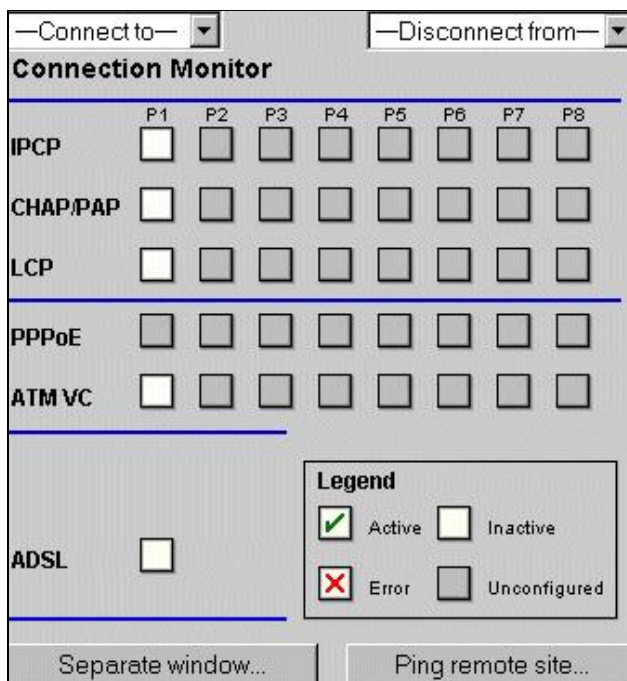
—Connect to—

—Disconnect from—

Connection Monitor

| | P1 | P2 | P3 | P4 | P5 | P6 | P7 | P8 |
|---|---|---|---|---|---|---|---|---|
| IPCP | | | | | | | | |
| CHAP/PAP | | | | | | | | |
| LCP | | | | | | | | |
| PPPoE | | | | | | | | |
| ATM VC | | | | | | | | |

ADSL

Legend

Active

Inactive

Error

Unconfigured

Separate window...

Ping remote site...